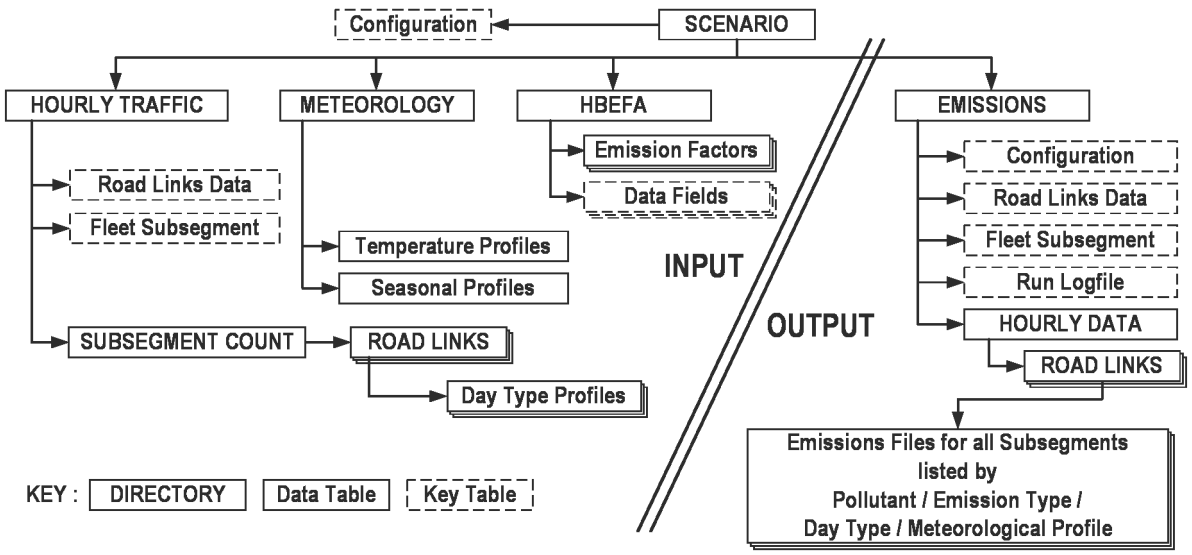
Configuration

SCENARIO

HOURLY TRAFFIC

METEOROLOGY

HBEFA

EMISSIONS

Emission Factors

Data Fields

Road Links Data

Fleet Subsegment

Temperature Profiles

Seasonal Profiles

SUBSEGMENT COUNT

ROAD LINKS

Day Type Profiles

INPUT

OUTPUT

Configuration

Road Links Data

Fleet Subsegment

Run Logfile

HOURLY DATA

ROAD LINKS

Emissions Files for all Subsegments listed by Pollutant / Emission Type / Day Type / Meteorological Profile

KEY : DIRECTORY Data Table Key Table